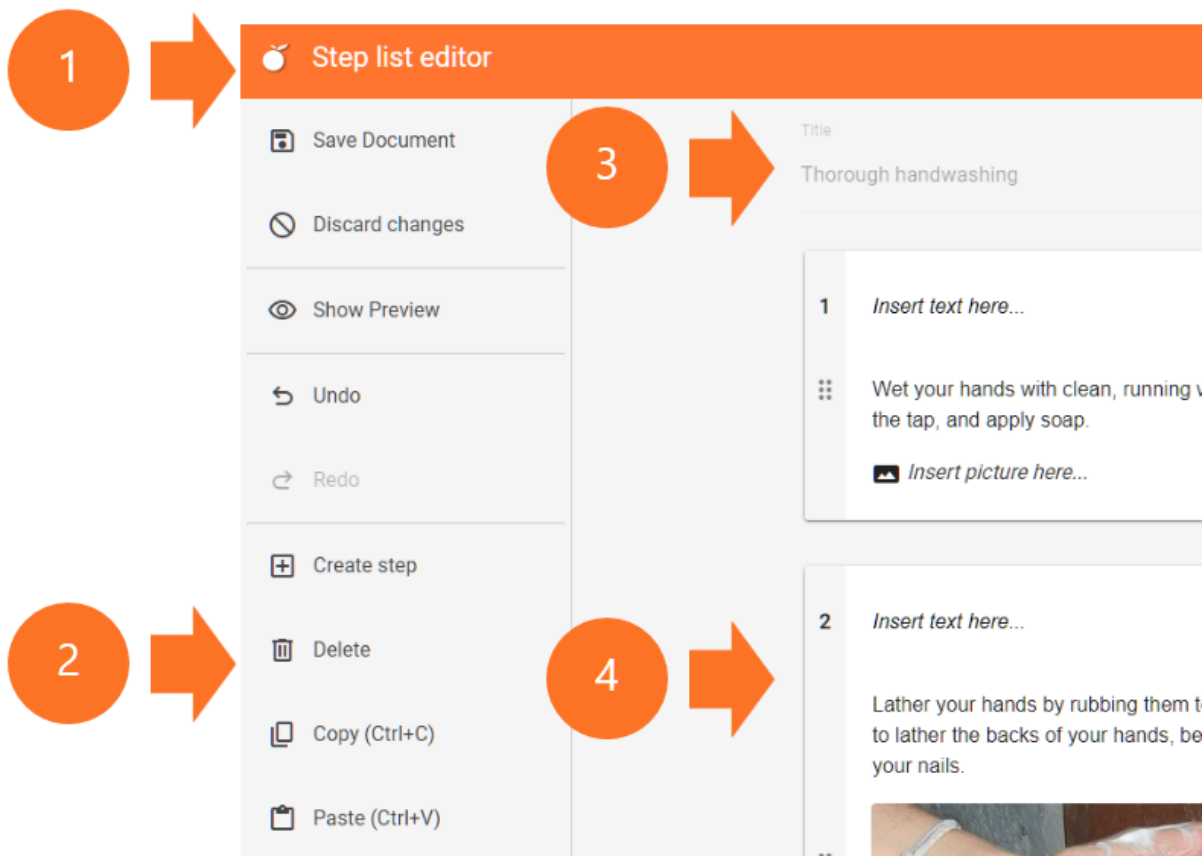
1

Step list editor

Save Document

Discard changes

Show Preview

Undo

Redo

Create step

2

Delete

Copy (Ctrl+C)

Paste (Ctrl+V)

3

Title

Thorough handwashing

1

Insert text here...

Wet your hands with clean, running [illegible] the tap, and apply soap.

Insert picture here...

2

Insert text here...

4

Lather your hands by rubbing them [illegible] to lather the backs of your hands, be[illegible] your nails.